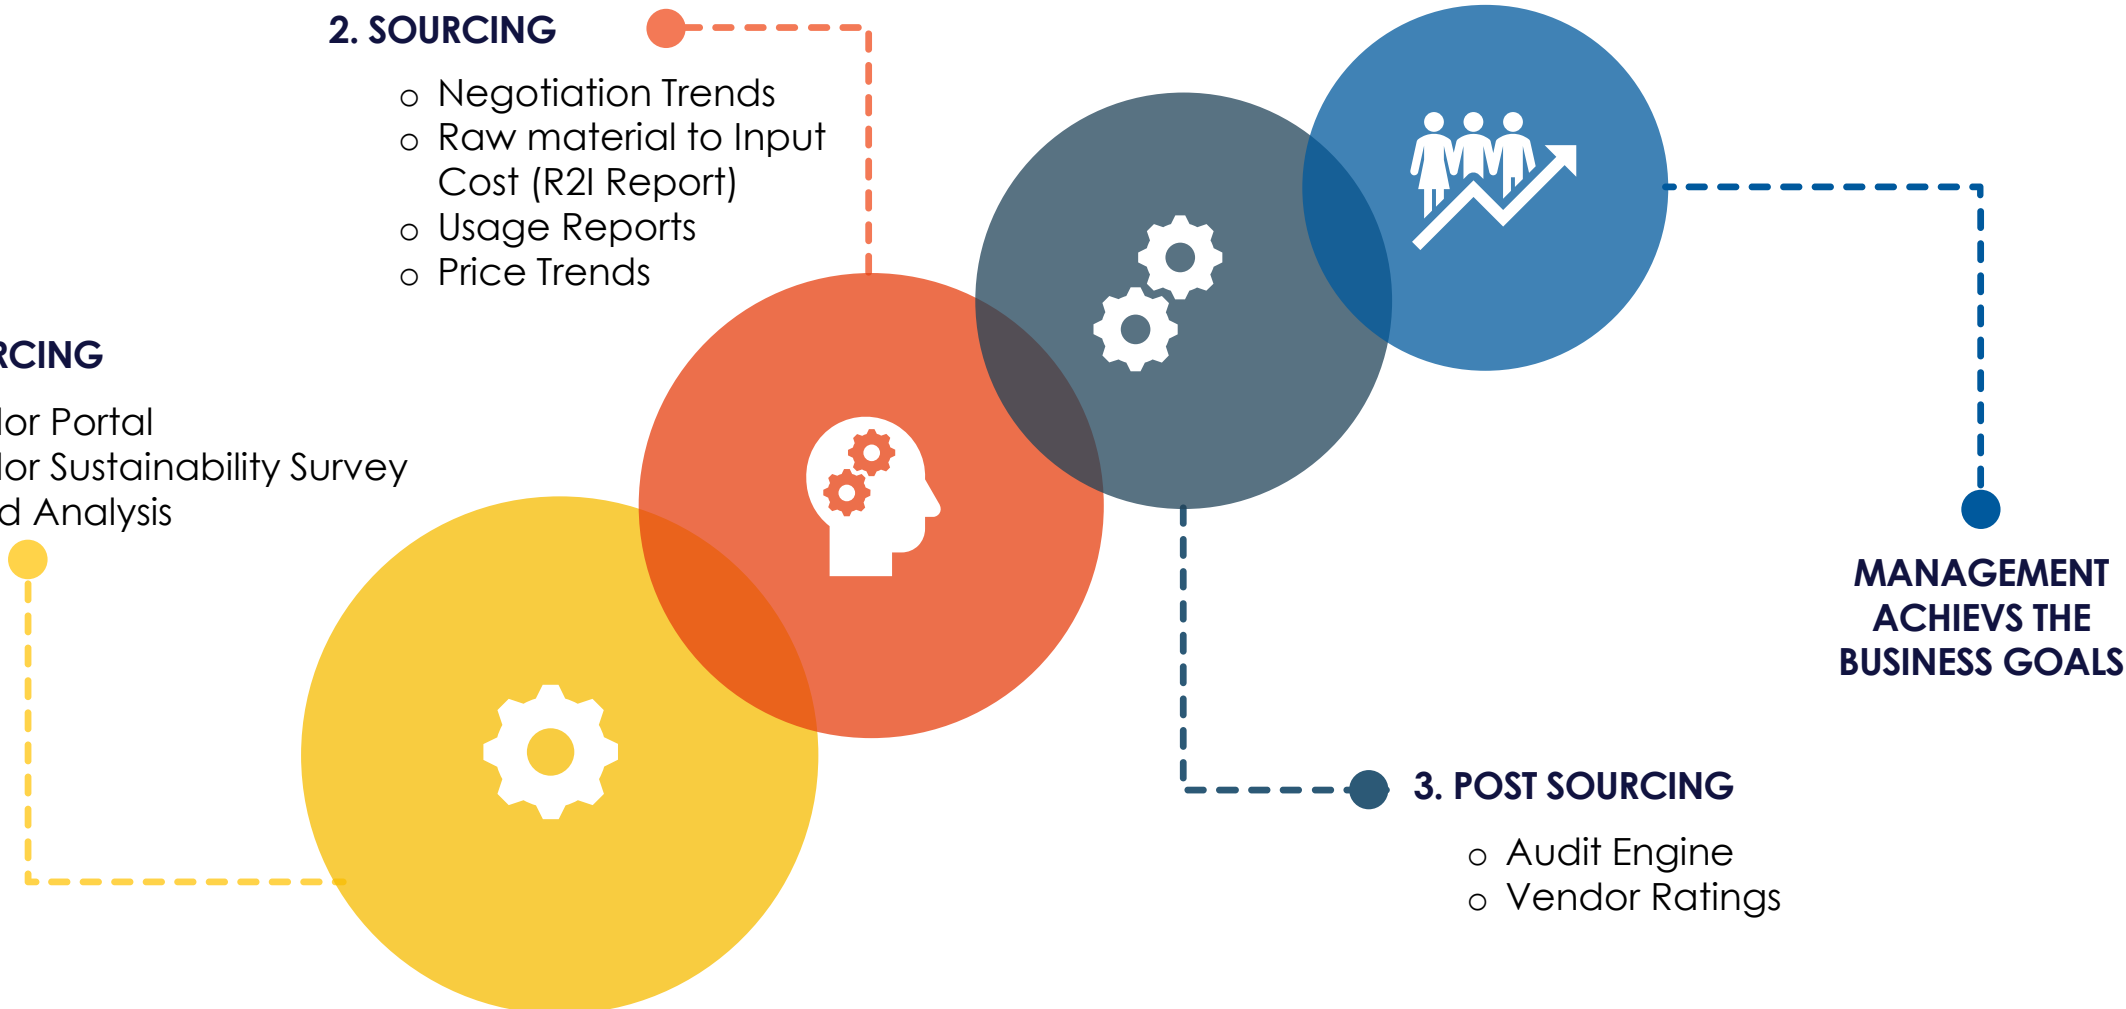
2. SOURCING

o Negotiation Trends
o Raw material to Input Cost (R2I Report)
o Usage Reports
o Price Trends

RCING

lor Portal
lor Sustainability Survey
d Analysis

MANAGEMENT ACHIEVS THE BUSINESS GOALS

3. POST SOURCING

o Audit Engine
o Vendor Ratings